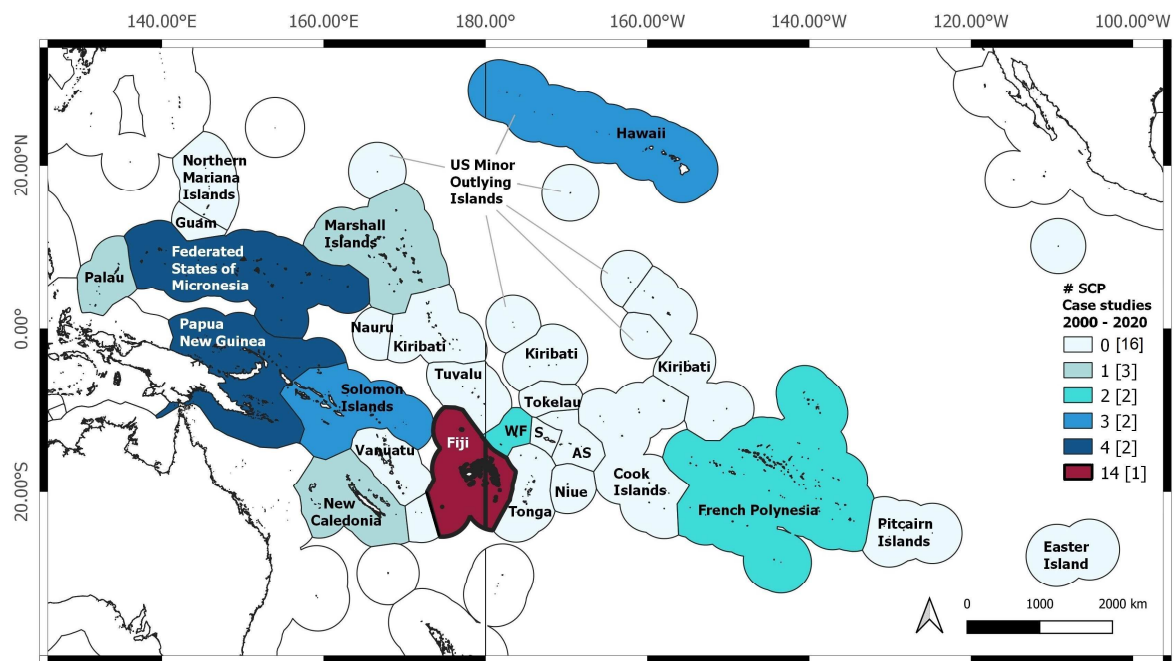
140.00°E
160.00°E
180.00°
160.00°W
140.00°W
120.00°W
100.00°W

20.00°N
0.00°
20.00°S

Hawaii
US Minor Outlying Islands
Northern Mariana Islands
Guam
Marshall Islands
Federated States of Micronesia
Palau
Papua New Guinea
Nauru
Kiribati
Kiribati
Kiribati
Tuvalu
Solomon Islands
Tokelau
WF
S
AS
Fiji
Vanuatu
New Caledonia
Niue
Tonga
Cook Islands
French Polynesia
Pitcairn Islands
Easter Island

# SCP
Case studies
2000 - 2020
0 [16]
1 [3]
2 [2]
3 [2]
4 [2]
14 [1]

0
1000
2000 km